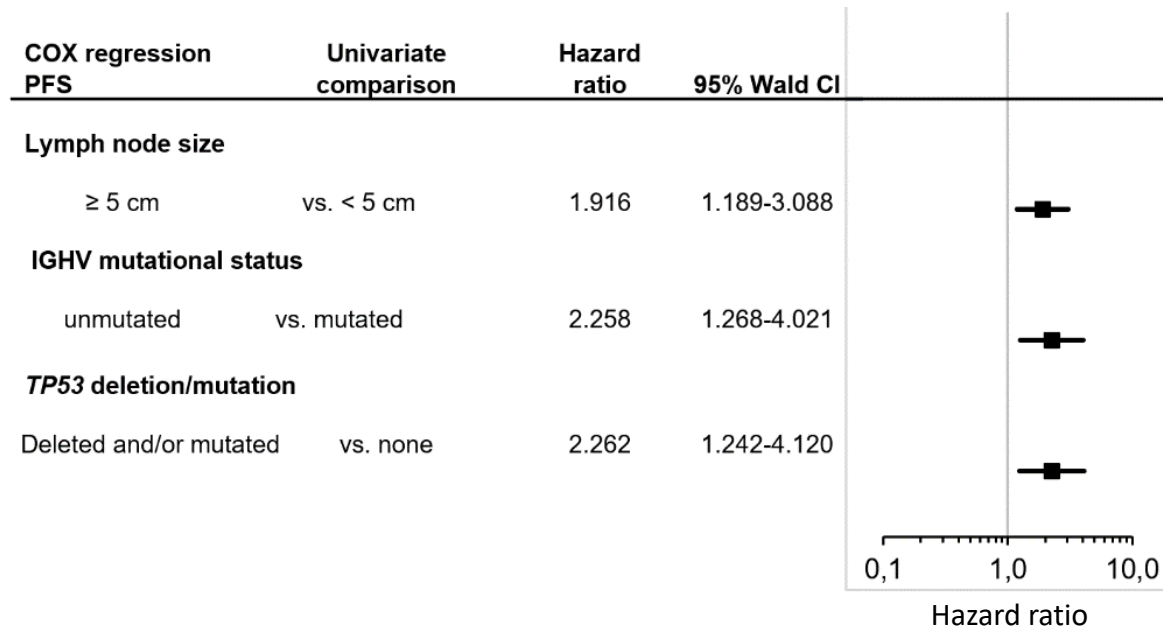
| COX regression PFS | Univariate comparison | Hazard ratio | 95% Wald CI |
|---|---|---|---|
| **Lymph node size** | | | |
| ≥ 5 cm | vs. < 5 cm | 1.916 | 1.189-3.088 |
| **IGHV mutational status** | | | |
| unmutated | vs. mutated | 2.258 | 1.268-4.021 |
| ***TP53* deletion/mutation** | | | |
| Deleted and/or mutated | vs. none | 2.262 | 1.242-4.120 |

0,1 1,0 10,0

Hazard ratio